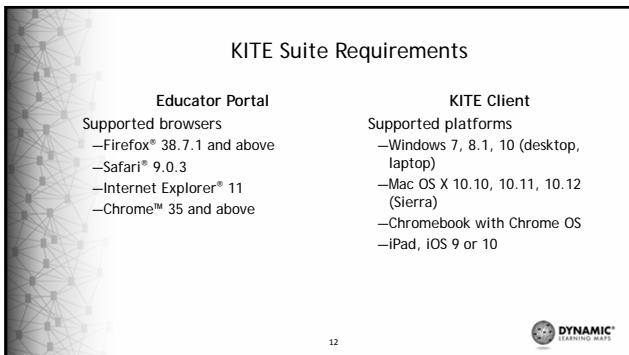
KITE Suite Requirements

Educator Portal

Supported browsers

—Firefox® 38.7.1 and above

—Safari® 9.0.3

—Internet Explorer® 11

—Chrome™ 35 and above

KITE Client

Supported platforms

—Windows 7, 8.1, 10 (desktop, laptop)

—Mac OS X 10.10, 10.11, 10.12 (Sierra)

—Chromebook with Chrome OS

—iPad, iOS 9 or 10

12

DYNAMIC® LEARNING MAPS